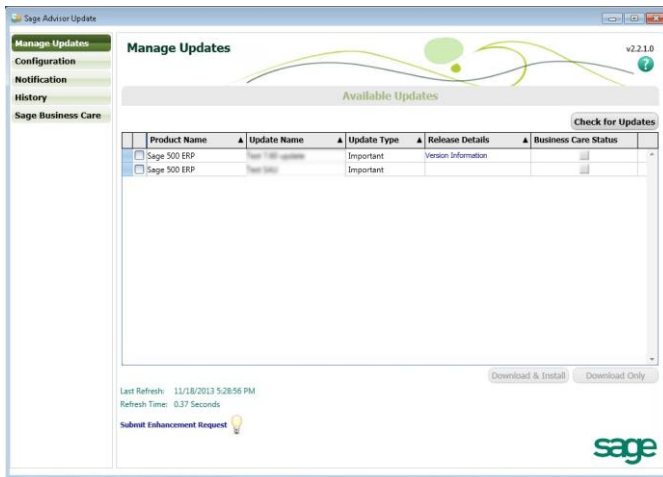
Sage Advisor Update

Manage Updates
Configuration
Notification
History
Sage Business Care

Manage Updates

v2.2.1.0

Available Updates

Check for Updates

| Product Name | Update Name | Update Type | Release Details | Business Care Status |
|---|---|---|---|---|
| Sage 500 ERP | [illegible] | Important | Version Information | |
| Sage 500 ERP | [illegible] | Important | | |

Download & Install
Download Only

Last Refresh: 11/18/2013 5:28:56 PM
Refresh Time: 0.37 Seconds

Submit Enhancement Request

sage